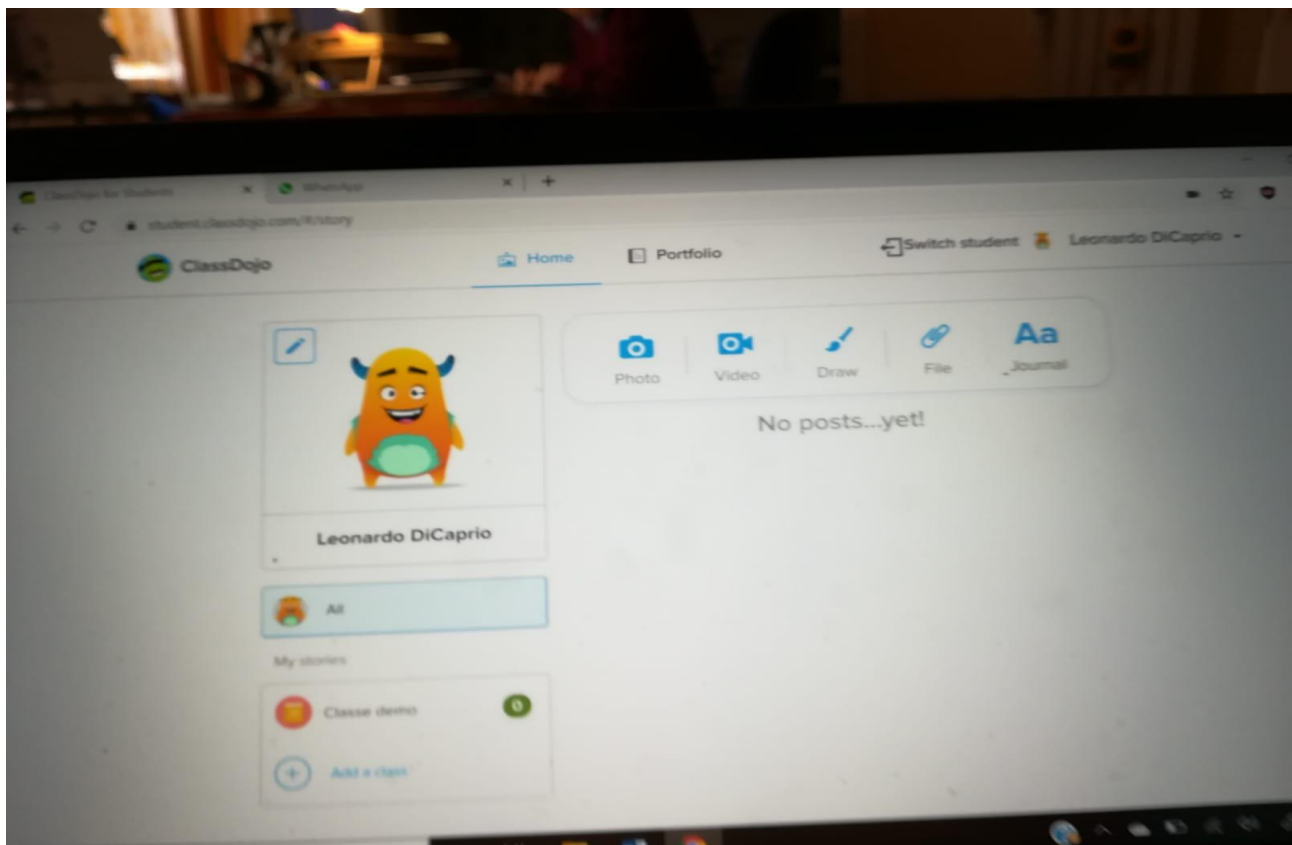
ClassDojo for Students
WhatsApp
student.classdojo.com/#/story

ClassDojo
Home
Portfolio
Switch student
Leonardo DiCaprio

Photo
Video
Draw
File
Aa
Journal

No posts...yet!

Leonardo DiCaprio

All

My stories

Classe demo
0

Add a class